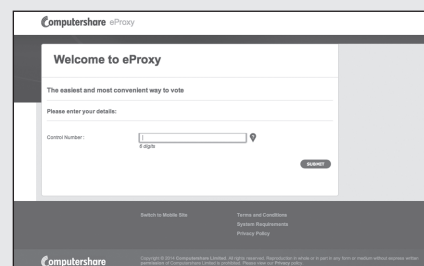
Computershare eProxy

Welcome to eProxy

The easiest and most convenient way to vote

Please enter your details:

Control Number:

6 digits

SUBMIT

Switch to Mobile Site

Terms and Conditions
System Requirements
Privacy Policy

Computershare

Copyright © 2014 Computershare Limited. All rights reserved. Reproduction in whole or in part in any form or medium without express written permission of Computershare Limited is prohibited. Please view our Privacy policy.